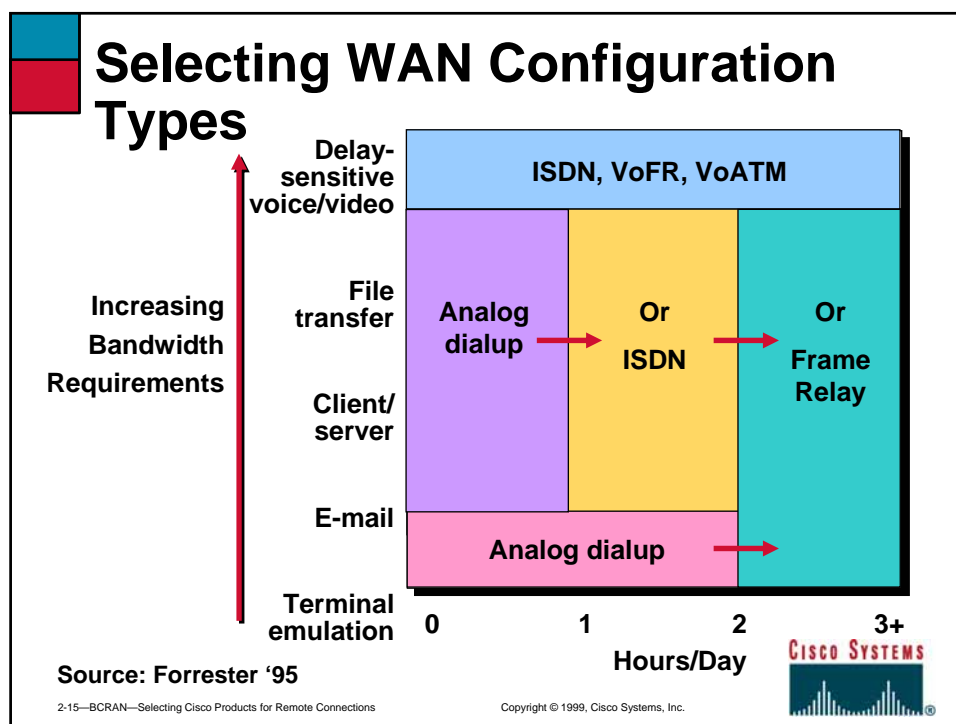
Selecting WAN Configuration Types

Increasing Bandwidth Requirements

Delay-sensitive voice/video

File transfer

Client/ server

E-mail

Terminal emulation

ISDN, VoFR, VoATM

Analog dialup

Or ISDN

Or Frame Relay

Analog dialup

0

1

2

3+

Hours/Day

Source: Forrester '95

Cisco Systems

2-15—BCRAN—Selecting Cisco Products for Remote Connections

Copyright © 1999, Cisco Systems, Inc.